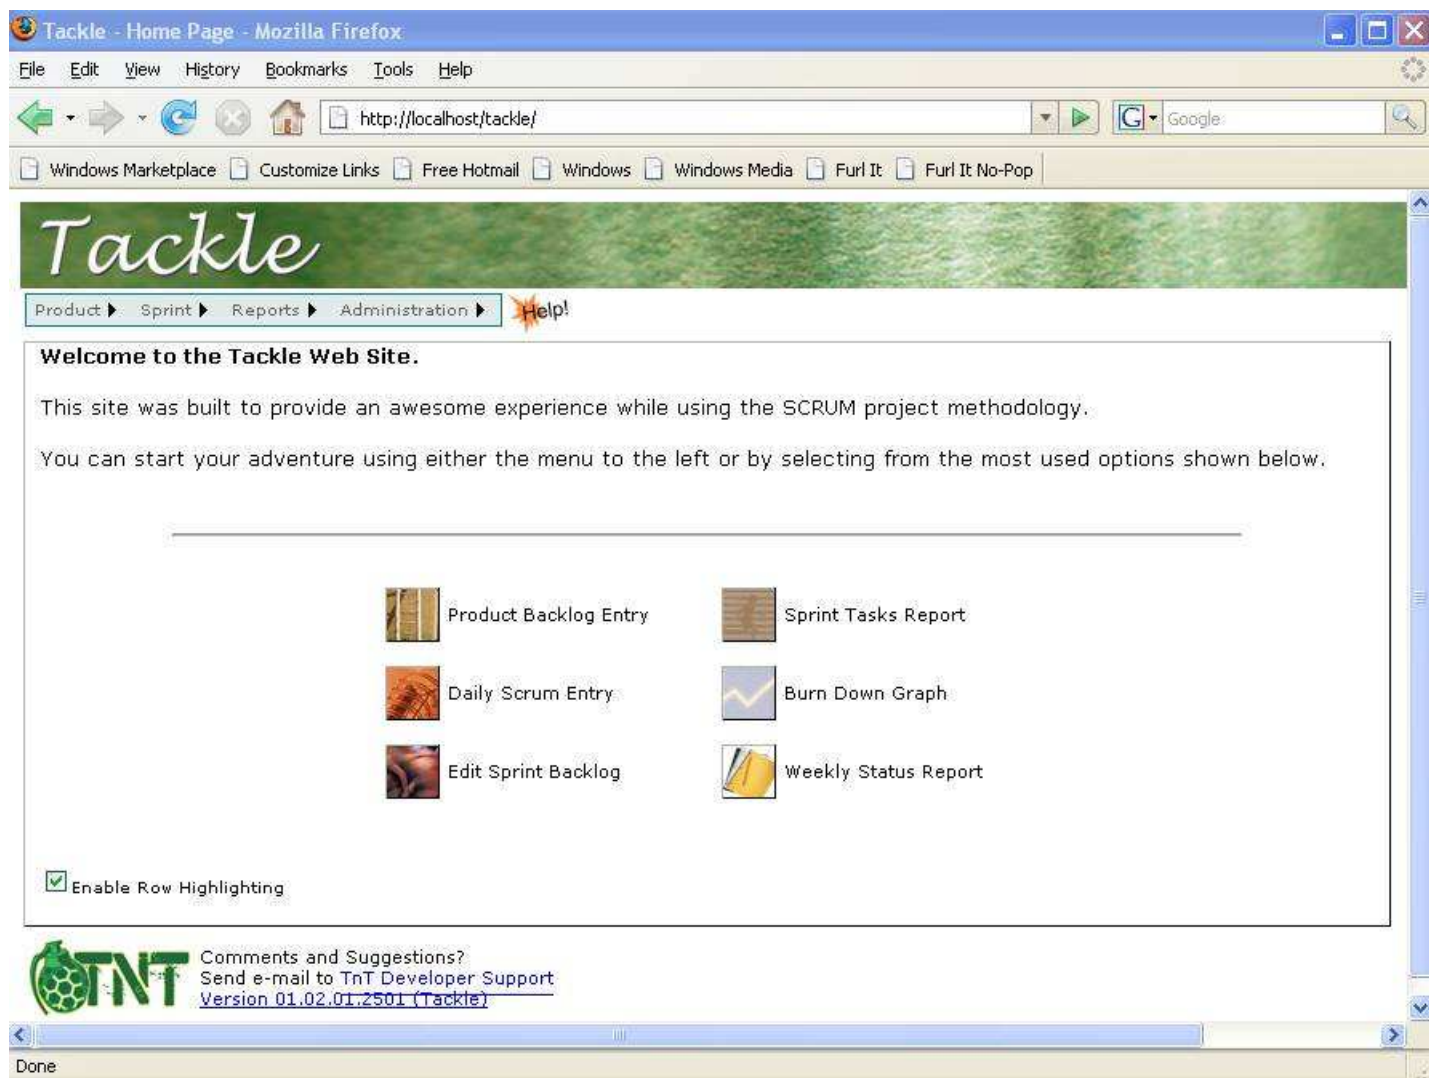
Tackle - Home Page - Mozilla Firefox

File Edit View History Bookmarks Tools Help

http://localhost/tackle/

Google

Windows Marketplace Customize Links Free Hotmail Windows Windows Media Furl It Furl It No-Pop

Tackle

Product Sprint Reports Administration Help!

Welcome to the Tackle Web Site.

This site was built to provide an awesome experience while using the SCRUM project methodology.

You can start your adventure using either the menu to the left or by selecting from the most used options shown below.

Product Backlog Entry

Sprint Tasks Report

Daily Scrum Entry

Burn Down Graph

Edit Sprint Backlog

Weekly Status Report

Enable Row Highlighting

TNT

Comments and Suggestions?
Send e-mail to TnT Developer Support
Version 01.02.01.2501 (Tackle)

Done